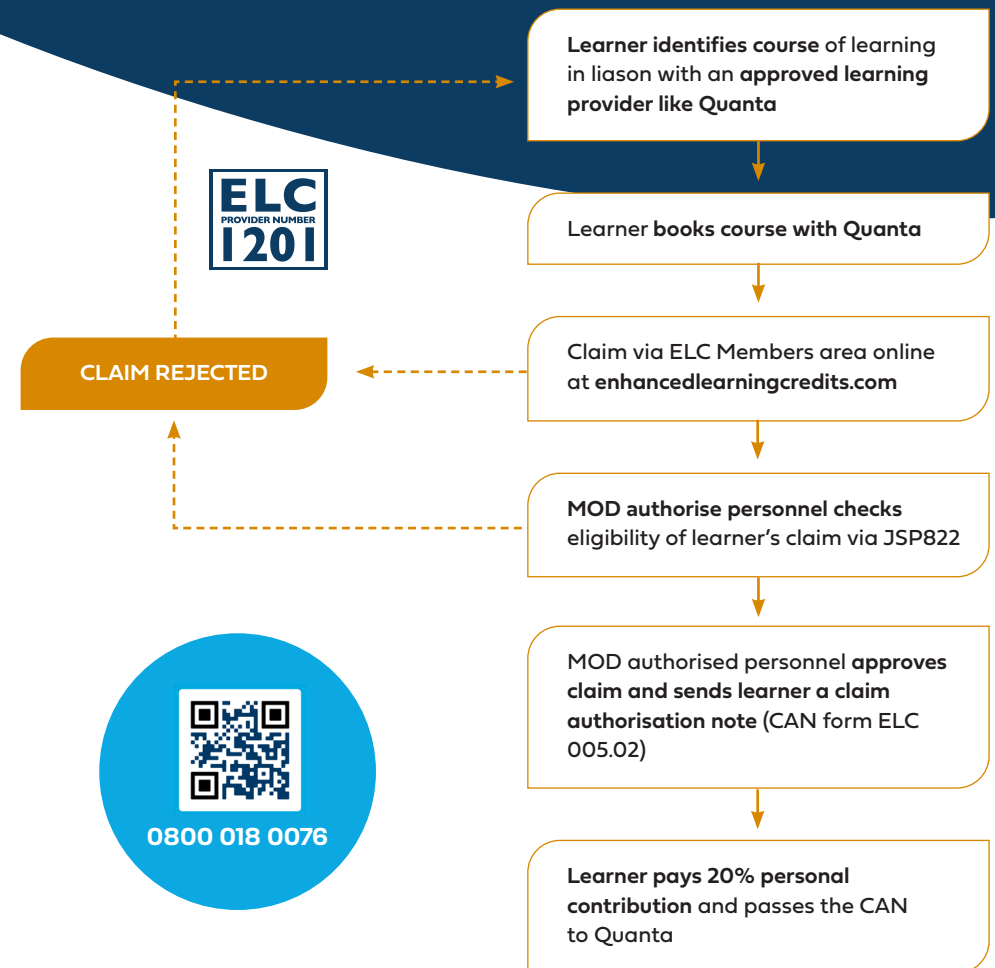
Learner identifies course of learning in liason with an approved learning provider like Quanta

ELC
PROVIDER NUMBER
1201

Learner books course with Quanta

CLAIM REJECTED

Claim via ELC Members area online at enhancedlearningcredits.com

MOD authorise personnel checks eligibility of learner's claim via JSP822

MOD authorised personnel approves claim and sends learner a claim authorisation note (CAN form ELC 005.02)

0800 018 0076

Learner pays 20% personal contribution and passes the CAN to Quanta